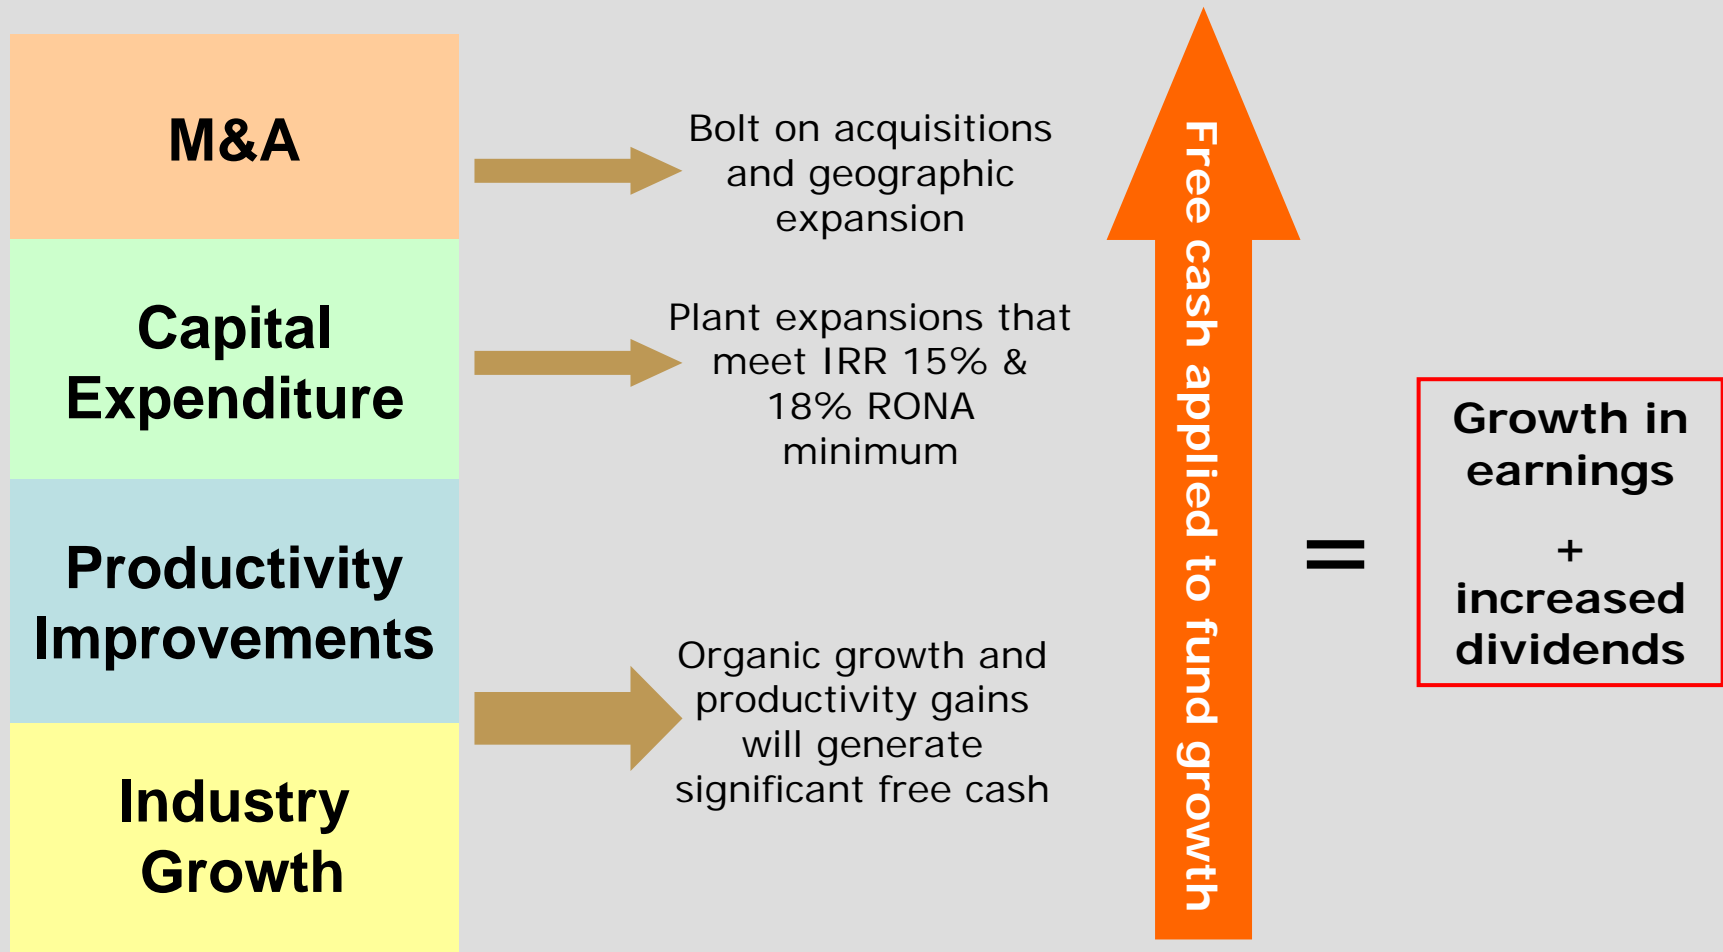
M&A

Capital Expenditure

Productivity Improvements

Industry Growth

Bolt on acquisitions and geographic expansion

Plant expansions that meet IRR 15% & 18% RONA minimum

Organic growth and productivity gains will generate significant free cash

Free cash applied to fund growth

=

Growth in earnings

+

increased dividends